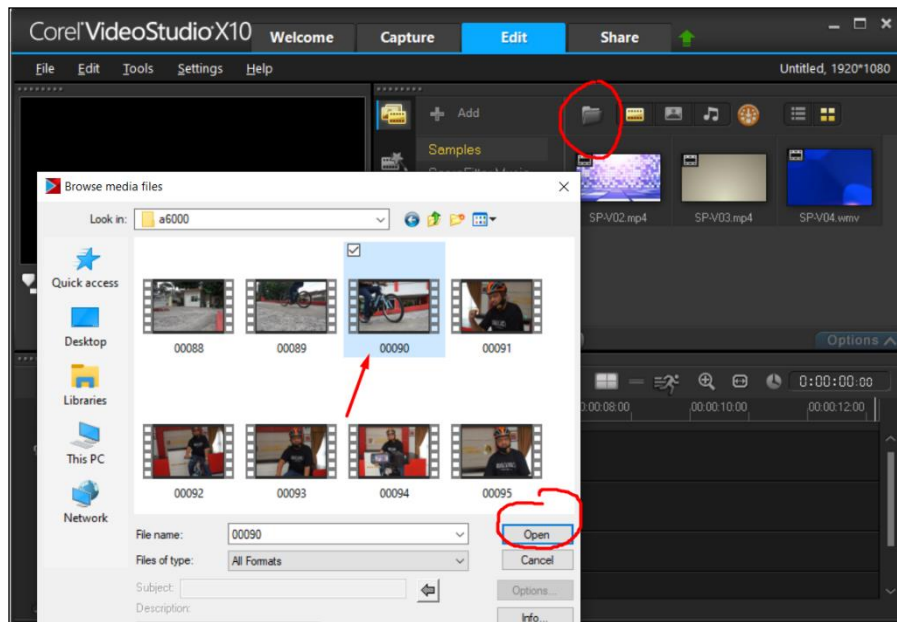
Corel VideoStudio X10
Welcome
Capture
Edit
Share

File Edit Tools Settings Help
Untitled, 1920*1080

Add
Samples
SP-V02.mp4
SP-V03.mp4
SP-V04.wmv
Options

0:00:00:00
00:00:08:00
00:00:10:00
00:00:12:00

Browse media files
Look in: a6000
Quick access
Desktop
Libraries
This PC
Network
00088
00089
00090
00091
00092
00093
00094
00095
File name: 00090
Files of type: All Formats
Open
Cancel
Subject:
Description:
Options...
Info...